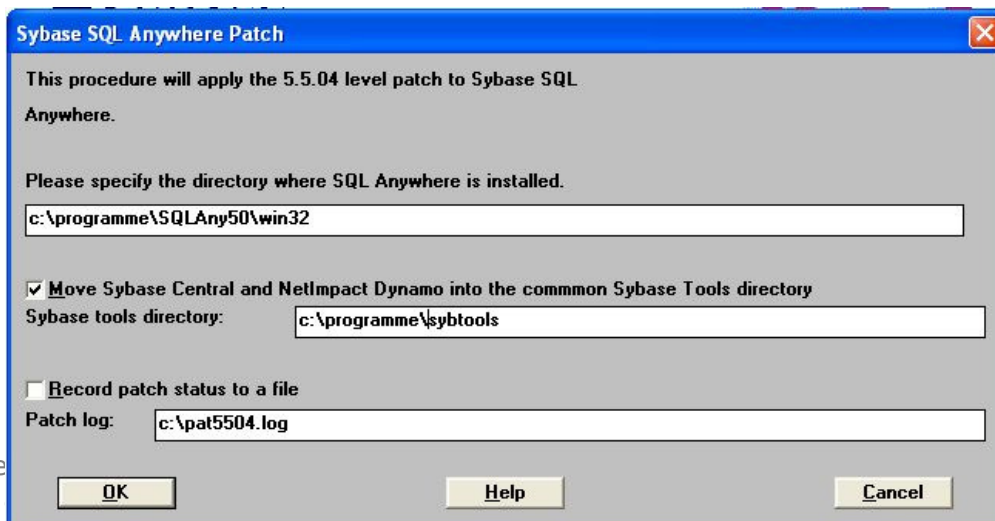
Sybase SQL Anywhere Patch

This procedure will apply the 5.5.04 level patch to Sybase SQL Anywhere.

Please specify the directory where SQL Anywhere is installed.

c:\programme\SQLAny50\win32

Move Sybase Central and NetImpact Dynamo into the commmon Sybase Tools directory

Sybase tools directory: c:\programme\sybtools

Record patch status to a file

Patch log: c:\pat5504.log

OK

Help

Cancel